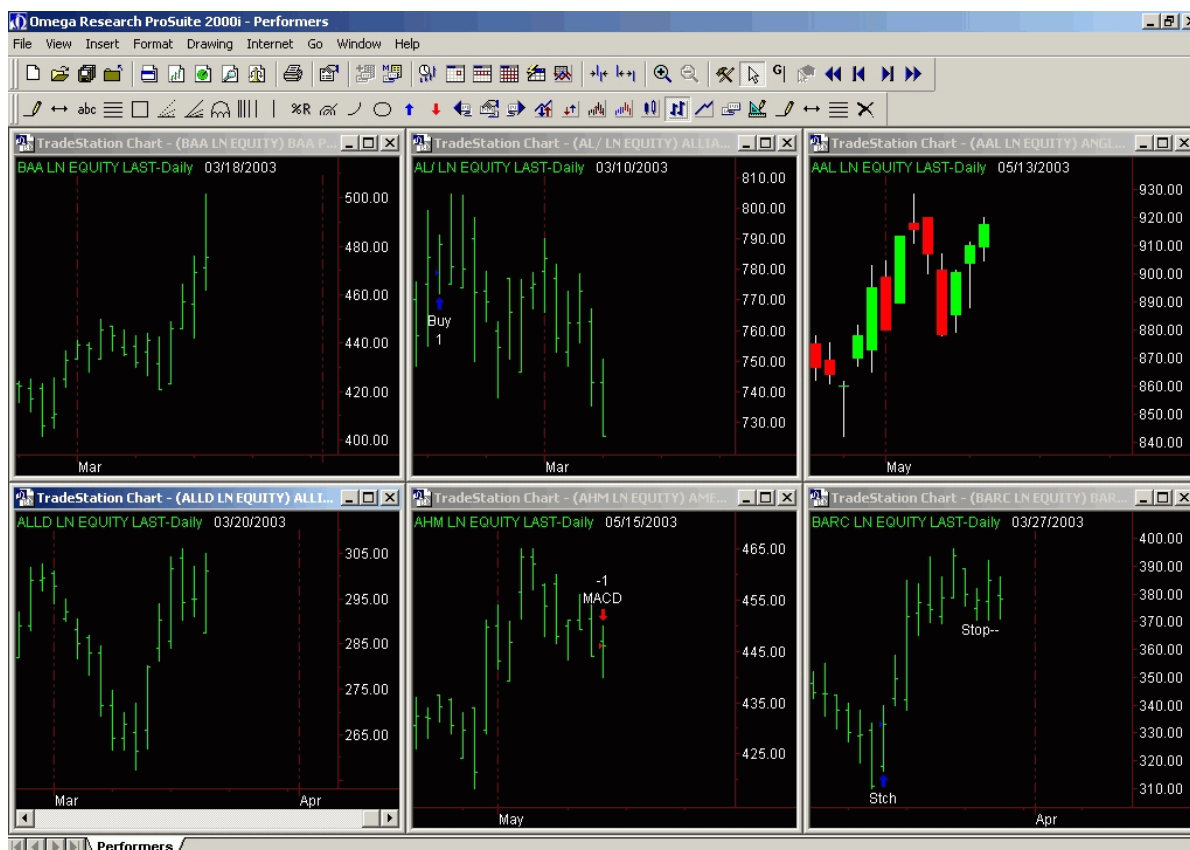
Omega Research ProSuite 2000i - Performers

File View Insert Format Drawing Internet Go Window Help

abc

%R

TradeStation Chart - (BAA LN EQUITY) BAA P...

BAA LN EQUITY LAST-Daily 03/18/2003

500.00
480.00
460.00
440.00
420.00
400.00

Mar

TradeStation Chart - (AL/ LN EQUITY) ALLTA...

AL/ LN EQUITY LAST-Daily 03/10/2003

Buy
1

810.00
800.00
790.00
780.00
770.00
760.00
750.00
740.00
730.00

Mar

TradeStation Chart - (AAL LN EQUITY) ANGL...

AAL LN EQUITY LAST-Daily 05/13/2003

930.00
920.00
910.00
900.00
890.00
880.00
870.00
860.00
850.00
840.00

May

TradeStation Chart - (ALLD LN EQUITY) ALLI...

ALLD LN EQUITY LAST-Daily 03/20/2003

305.00
295.00
285.00
275.00
265.00

Mar
Apr

TradeStation Chart - (AHM LN EQUITY) AME...

AHM LN EQUITY LAST-Daily 05/15/2003

-1
MACD

465.00
455.00
445.00
435.00
425.00

May

TradeStation Chart - (BARC LN EQUITY) BAR...

BARC LN EQUITY LAST-Daily 03/27/2003

Stop--

Stch

400.00
390.00
380.00
370.00
360.00
350.00
340.00
330.00
320.00
310.00

Apr

Performers